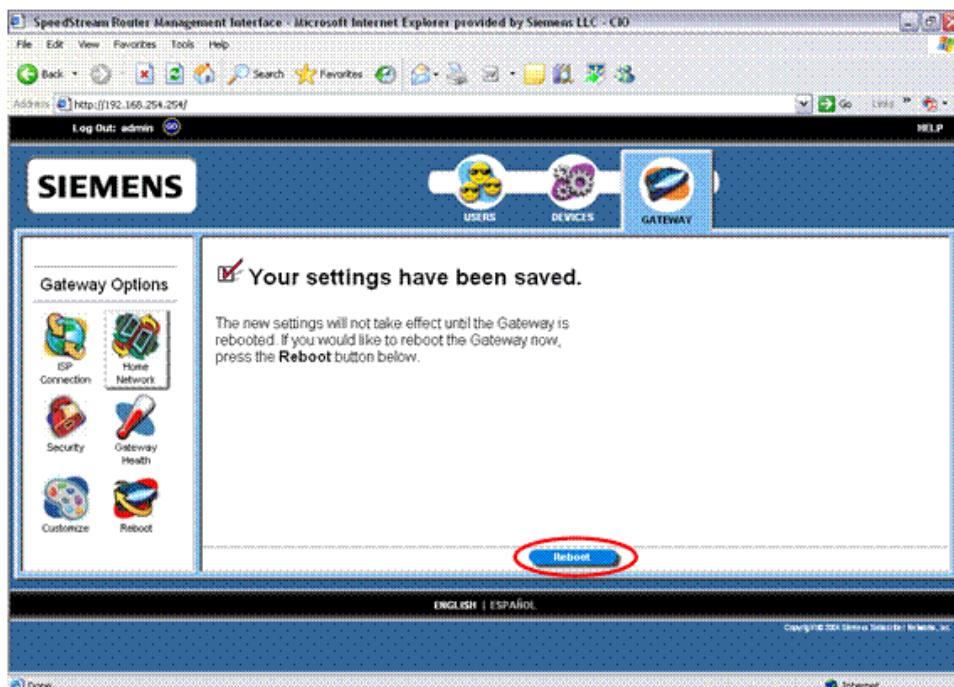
SpeedStream Router Management Interface - Microsoft Internet Explorer provided by Siemens LLC - CIO

File Edit View Favorites Tools Help

Back Search Favorites

Address http://192.168.254.254/

Go Links

Log Out: admin GO

HELP

SIEMENS

USERS DEVICES GATEWAY

Gateway Options

ISP Connection

Home Network

Security

Gateway Health

Customize

Reboot

Your settings have been saved.

The new settings will not take effect until the Gateway is rebooted. If you would like to reboot the Gateway now, press the **Reboot** button below.

Reboot

ENGLISH | ESPAÑOL

Copyright © 2004 Siemens Subscriber Networks, Inc.

Done

Internet